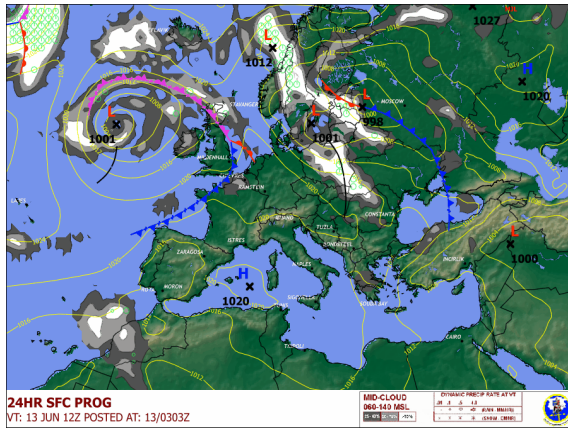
L
1012
L
1001
L
1001
1008
1027
H
1020
L
1000
H
1020
STAVANGER
MOSCOW
MILDENHALL
RAMSTEIN
CONSTANTA
ISTRES
AVIANO
TUZLA
ZARAGOZA
NAPLES
SONDRSTVL
INCIRLIK
MORON
SIGONELLA
SOUDA BAY
CAIRO
TRIPOLI
LAJES
24HR SFC PROG
VT: 13 JUN 12Z POSTED AT: 13/0303Z
MID-CLOUD
060-140 MSL
DYNAMIC PRECIP RATE AT VT